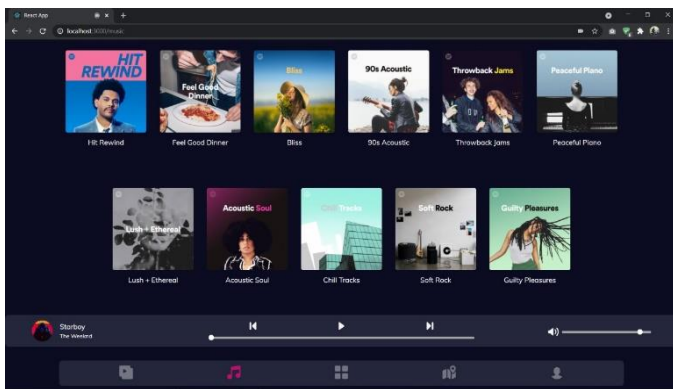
React App
localhost:3000/music

HIT REWIND
Hit Rewind

Feel Good Dinner
Feel Good Dinner

Bliss
Bliss

90s Acoustic
90s Acoustic

Throwback Jams
Throwback Jams

Peaceful Piano
Peaceful Piano

Lush + Ethereal
Lush + Ethereal

Acoustic Soul
Acoustic Soul

Chill Tracks
Chill Tracks

Soft Rock
Soft Rock

Guilty Pleasures
Guilty Pleasures

Starboy
The Weeknd